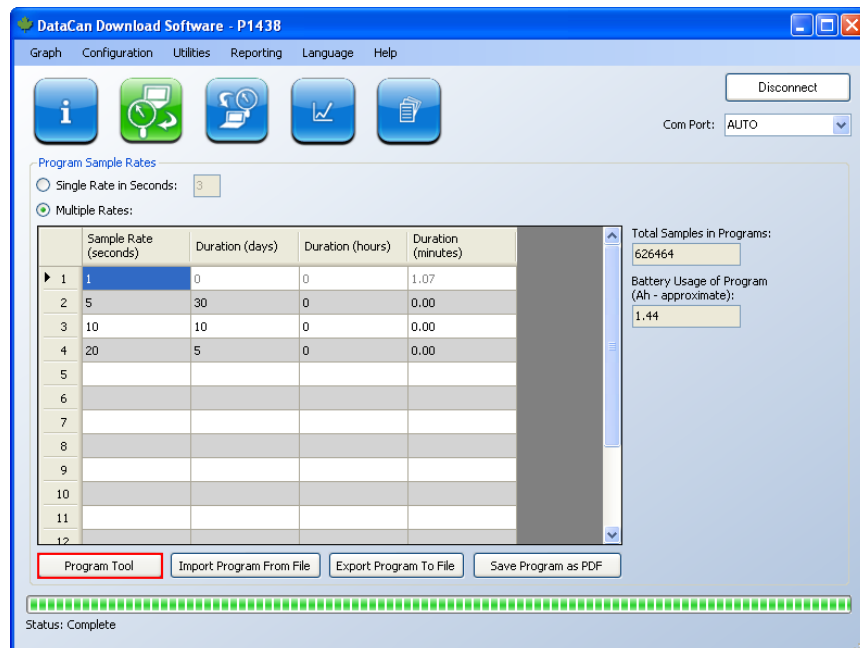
DataCan Download Software - P1438

Graph Configuration Utilities Reporting Language Help

Disconnect

Com Port: AUTO

Program Sample Rates

Single Rate in Seconds: 3

Multiple Rates:

| | Sample Rate (seconds) | Duration (days) | Duration (hours) | Duration (minutes) |
|---|---|---|---|---|
| 1 | 1 | 0 | 0 | 1.07 |
| 2 | 5 | 30 | 0 | 0.00 |
| 3 | 10 | 10 | 0 | 0.00 |
| 4 | 20 | 5 | 0 | 0.00 |
| 5 | | | | |
| 6 | | | | |
| 7 | | | | |
| 8 | | | | |
| 9 | | | | |
| 10 | | | | |
| 11 | | | | |
| 12 | | | | |

Total Samples in Programs:
626464

Battery Usage of Program (Ah - approximate):
1.44

Program Tool Import Program From File Export Program To File Save Program as PDF

Status: Complete